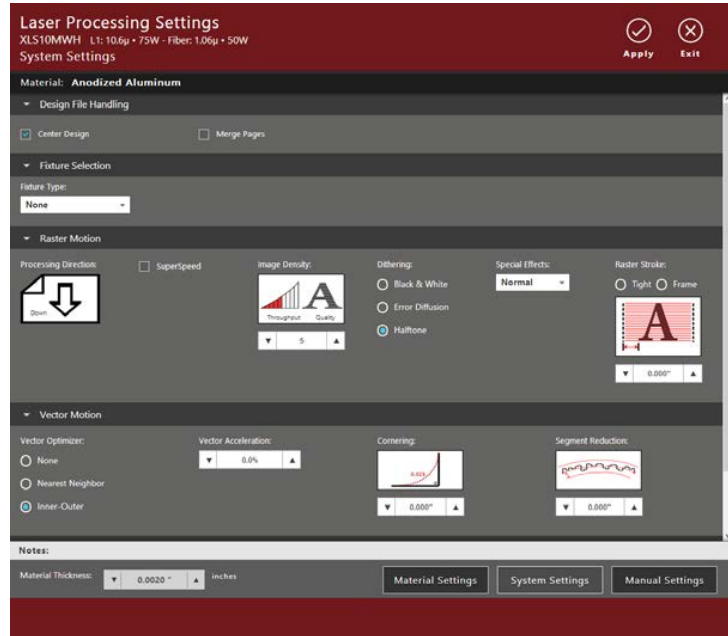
Laser Processing Settings
XLS10MWH L1: 10.6µ • 75W - Fiber: 1.06µ • 50W
System Settings

Apply
Exit

Material: Anodized Aluminum

Design File Handling

Center Design
Merge Pages

Fixture Selection

Fixture Type:
None

Raster Motion

Processing Direction:
Down
SuperSpeed
Image Density:
Throughput
Quality
5
Dithering:
Black & White
Error Diffusion
Halftone
Special Effects:
Normal
Raster Stroke:
Tight
Frame
A
0.000"

Vector Motion

Vector Optimizer:
None
Nearest Neighbor
Inner-Outer
Vector Acceleration:
0.0%
Cornering:
0.000"
Segment Reduction:
0.000"

Notes:

Material Thickness:
0.0020 "
inches

Material Settings
System Settings
Manual Settings